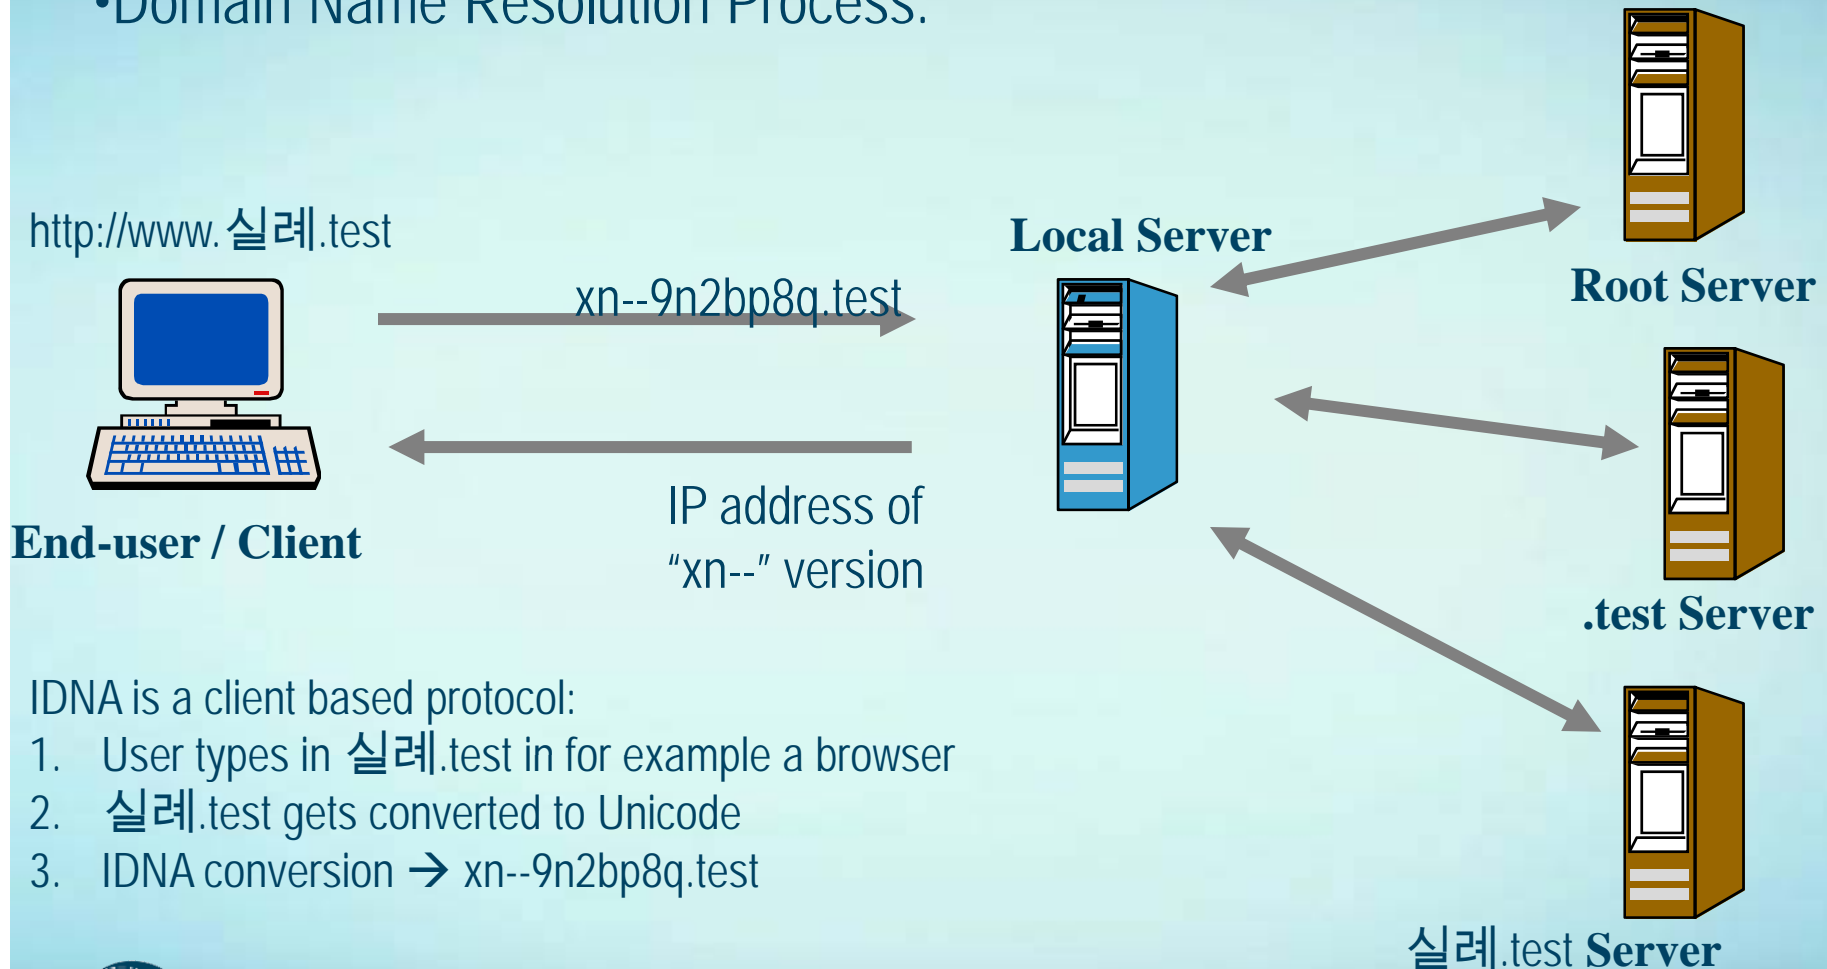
•Domain Name Resolution Process:

http://www.실례.test

End-user / Client

xn--9n2bp8q.test

IP address of "xn--" version

Local Server

Root Server

.test Server

실례.test Server

IDNA is a client based protocol:
1. User types in 실례.test in for example a browser
2. 실례.test gets converted to Unicode
3. IDNA conversion → xn--9n2bp8q.test